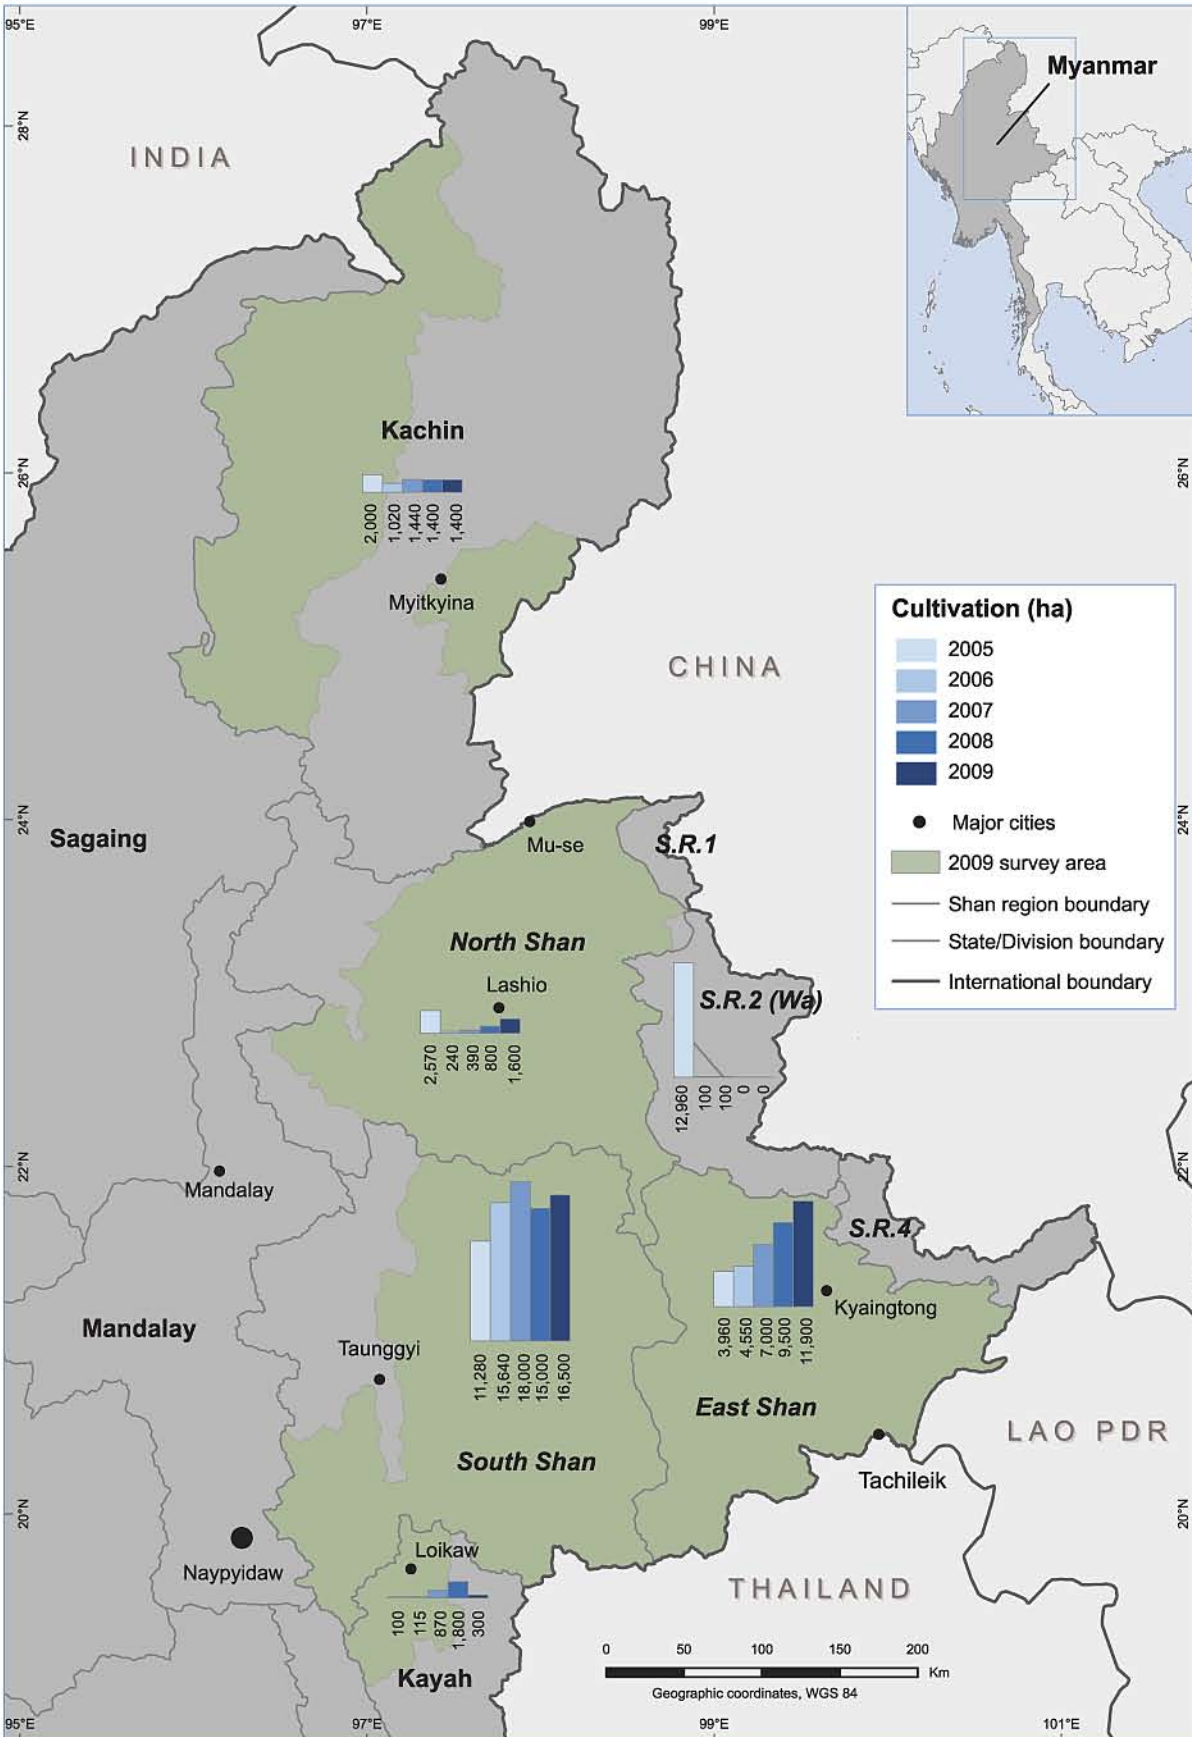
95°E 97°E 99°E

Myanmar

28°N

INDIA

Kachin

2,000 1,020 1,440 1,400 1,400

26°N 26°N

Myitkyina

CHINA

Cultivation (ha)
2005
2006
2007
2008
2009
Major cities
2009 survey area
Shan region boundary
State/Division boundary
International boundary

24°N 24°N

Sagaing

Mu-se

S.R.1

North Shan

Lashio

2,570 240 390 800 1,600

S.R.2 (Wa)

12,960 100 100 0 0

22°N 22°N

Mandalay

S.R.4

Kyaingtong

3,960 4,550 7,000 9,500 11,900

Mandalay

Taunggyi

11,280 15,640 18,000 15,000 16,500

East Shan

LAO PDR

South Shan

Tachileik

20°N 20°N

Loikaw

Naypyidaw

THAILAND

100 115 870 1,800 300

Kayah

0 50 100 150 200 Km
Geographic coordinates, WGS 84

95°E 97°E 99°E 101°E